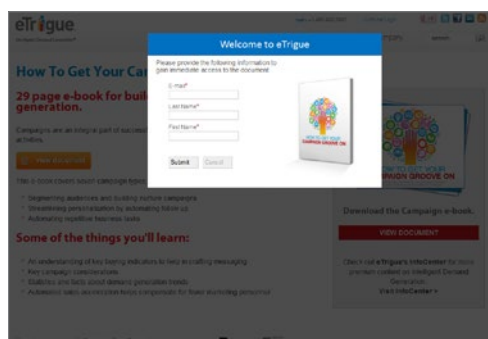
eTrigue

Welcome to eTrigue

Please provide the following information to gain immediate access to the document.

E-mail*

Last Name*

First Name*

Submit Cancel

HOW TO GET YOUR CAMPAIGN GROOVE ON

How To Get Your Ca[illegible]

29 page e-book for buil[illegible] generation.

Campaigns are an integral part of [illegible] activities.

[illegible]

This e-book covers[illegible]

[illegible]

Some of the things you'll learn:

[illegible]

HOW TO GET YOUR CAMPAIGN GROOVE ON

Download the Campaign e-book.

VIEW DOCUMENT

Visit InfoCenter »